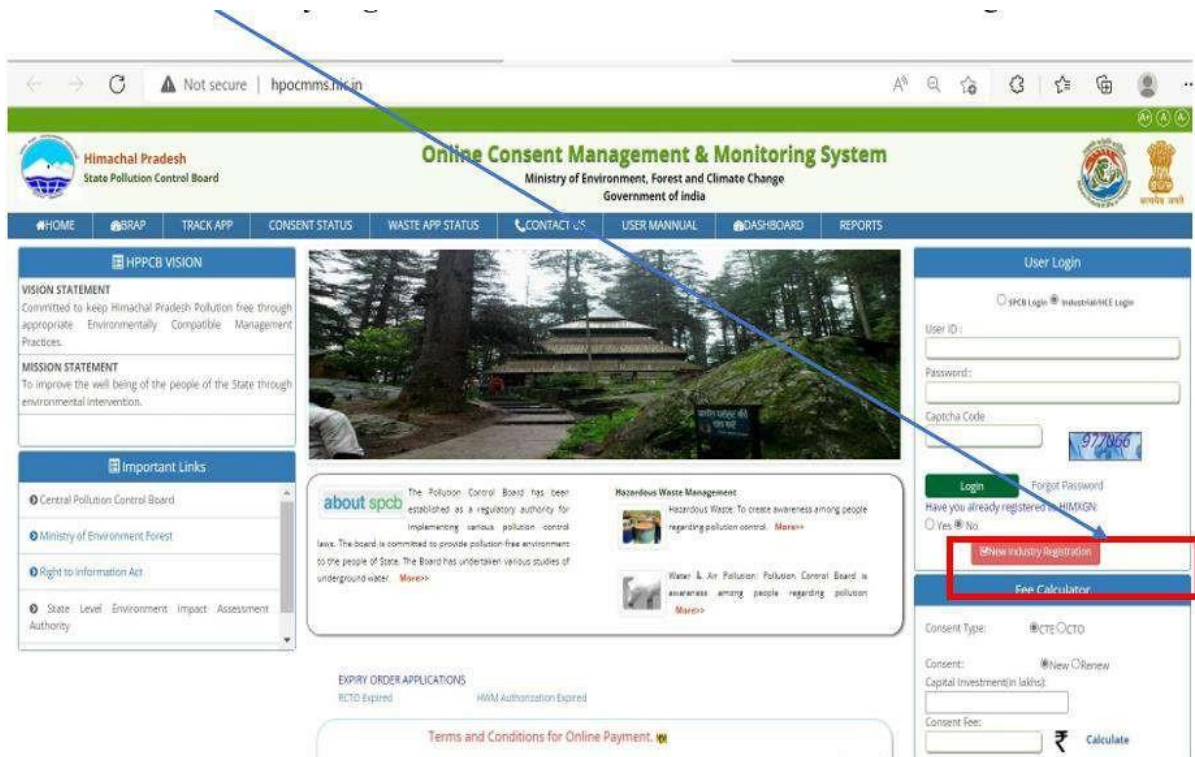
Not secure | hpocmms.nic.in

Himachal Pradesh
State Pollution Control Board

Online Consent Management & Monitoring System
Ministry of Environment, Forest and Climate Change
Government of India

HOME | BRAP | TRACK APP | CONSENT STATUS | WASTE APP STATUS | CONTACT US | USER MANNUAL | DASHBOARD | REPORTS

HPPCB VISION

VISION STATEMENT
Committed to keep Himachal Pradesh Pollution free through appropriate Environmentally Compatible Management Practices.

MISSION STATEMENT
To improve the well being of the people of the State through environmental intervention.

Important Links

Central Pollution Control Board
Ministry of Environment Forest
Right to information Act
State Level Environment Impact Assessment Authority

about spcb The Pollution Control Board has been established as a regulatory authority for implementing various pollution control laws. The board is committed to provide pollution free environment to the people of State. The Board has undertaken various studies of underground water. More>>

Hazardous Waste Management
Hazardous Waste: To create awareness among people regarding pollution control. More>>

Water & Air Pollution: Pollution Control Board is awareness among people regarding pollution More>>

EXPIRY ORDER APPLICATIONS
RCTO Expired HWM Authorization Expired

Terms and Conditions for Online Payment.

User Login

SPCB Login Industrial/HCE Login
User ID :
Password :
Captcha Code
977866
Login Forgot Password
Have you already registered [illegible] HIMKGN:
Yes No
New Industry Registration

Fee Calculator
Consent Type: CTE CTO
Consent: New Renew
Capital Investment(in lakhs):
Consent Fee:
₹ Calculate